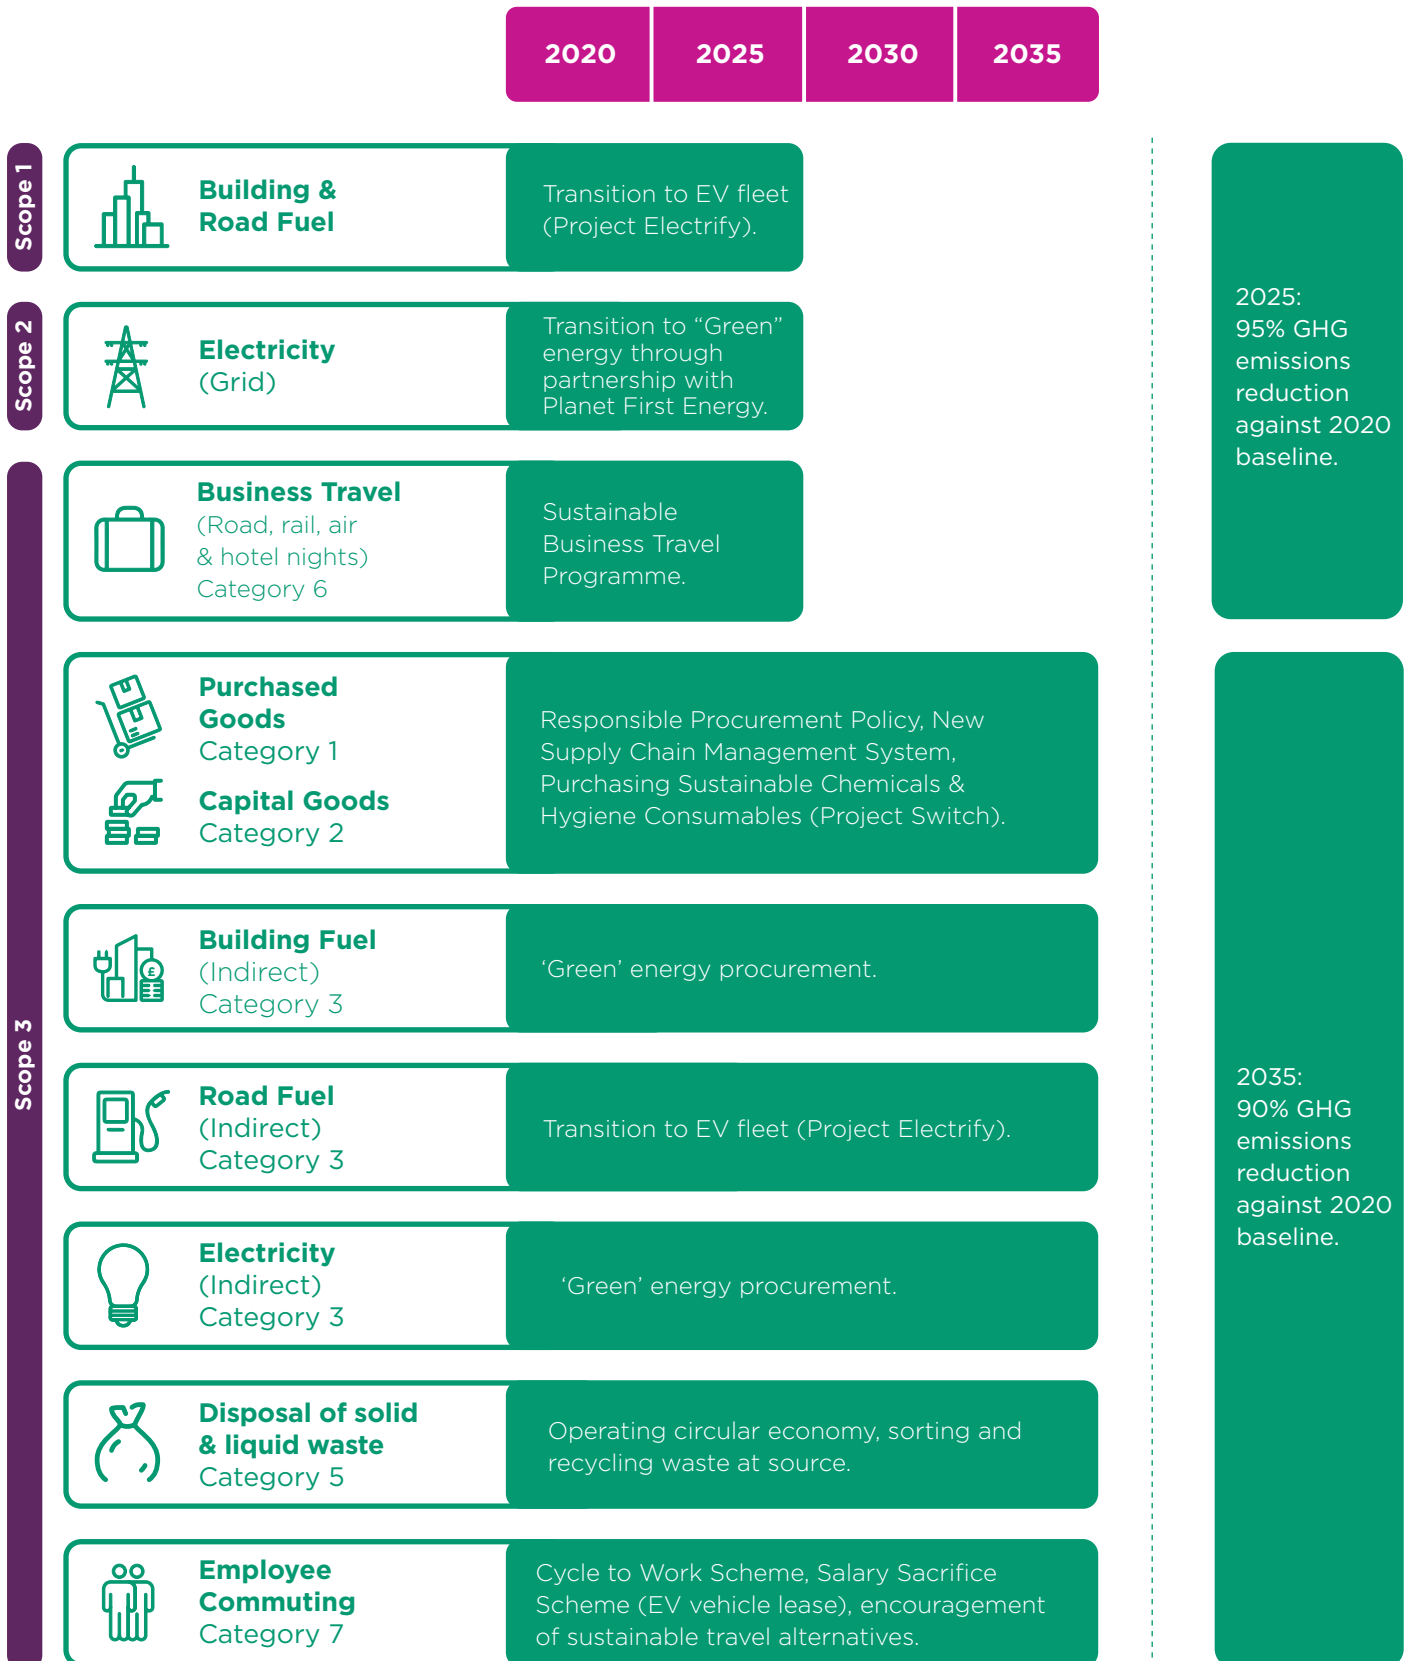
| 2020 | 2025 | 2030 | 2035 |
|---|---|---|---|

Scope 1

Building & Road Fuel

Transition to EV fleet (Project Electrify).

Scope 2

Electricity (Grid)

Transition to “Green” energy through partnership with Planet First Energy.

Scope 3

Business Travel (Road, rail, air & hotel nights) Category 6

Sustainable Business Travel Programme.

Purchased Goods Category 1

Capital Goods Category 2

Responsible Procurement Policy, New Supply Chain Management System, Purchasing Sustainable Chemicals & Hygiene Consumables (Project Switch).

Building Fuel (Indirect) Category 3

‘Green’ energy procurement.

Road Fuel (Indirect) Category 3

Transition to EV fleet (Project Electrify).

Electricity (Indirect) Category 3

‘Green’ energy procurement.

Disposal of solid & liquid waste Category 5

Operating circular economy, sorting and recycling waste at source.

Employee Commuting Category 7

Cycle to Work Scheme, Salary Sacrifice Scheme (EV vehicle lease), encouragement of sustainable travel alternatives.

2025: 95% GHG emissions reduction against 2020 baseline.

2035: 90% GHG emissions reduction against 2020 baseline.